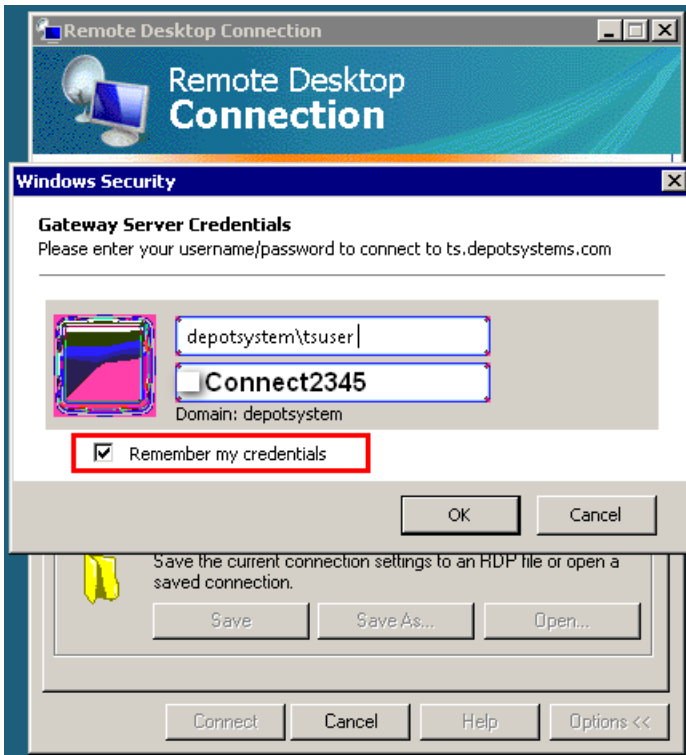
Remote Desktop Connection

Remote Desktop Connection

Windows Security

Gateway Server Credentials
Please enter your username/password to connect to ts.depotsystems.com

depotsystem\tsuser

Connect2345

Domain: depotsystem

Remember my credentials

OK

Cancel

Save the current connection settings to an RDP file or open a saved connection.

Save

Save As...

Open...

Connect

Cancel

Help

Options <<